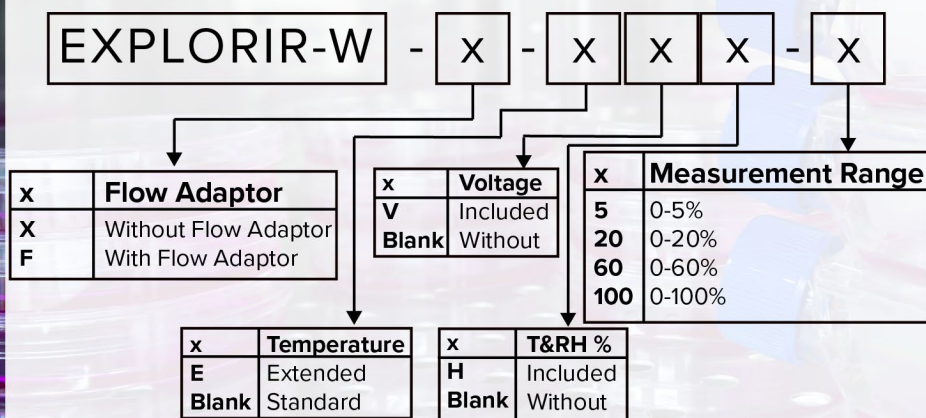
EXPLORIR-W - x - x x x - x

| x | Flow Adaptor |
|---|---|
| X | Without Flow Adaptor |
| F | With Flow Adaptor |

| x | Voltage |
|---|---|
| V | Included |
| Blank | Without |

| x | Measurement Range |
|---|---|
| 5 | 0-5% |
| 20 | 0-20% |
| 60 | 0-60% |
| 100 | 0-100% |

| x | Temperature |
|---|---|
| E | Extended |
| Blank | Standard |

| x | T&RH % |
|---|---|
| H | Included |
| Blank | Without |